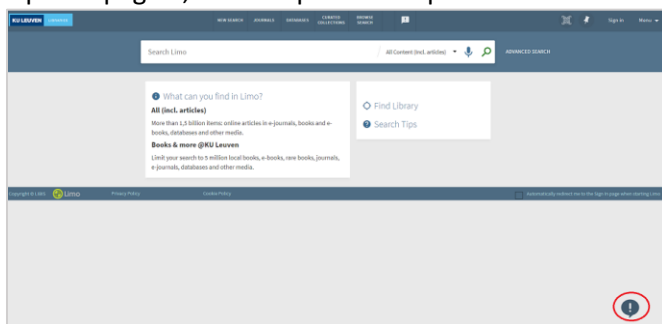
KU LEUVEN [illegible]

NEW SEARCH JOURNALS DATABASES CURATED COLLECTIONS BROWSE SEARCH

Sign In Menu

Search Limo

All Content (incl. articles)

ADVANCED SEARCH

What can you find in Limo?

All (incl. articles)

More than 1,5 billion items: online articles in e-journals, books and e-books, databases and other media.

Books & more @KU Leuven

Limit your search to 5 million local books, e-books, rare books, journals, e-journals, databases and other media.

Find Library

Search Tips

Copyright © LIBIS Limo Privacy Policy Cookie Policy

Automatically redirect me to the Sign In page when starting Limo